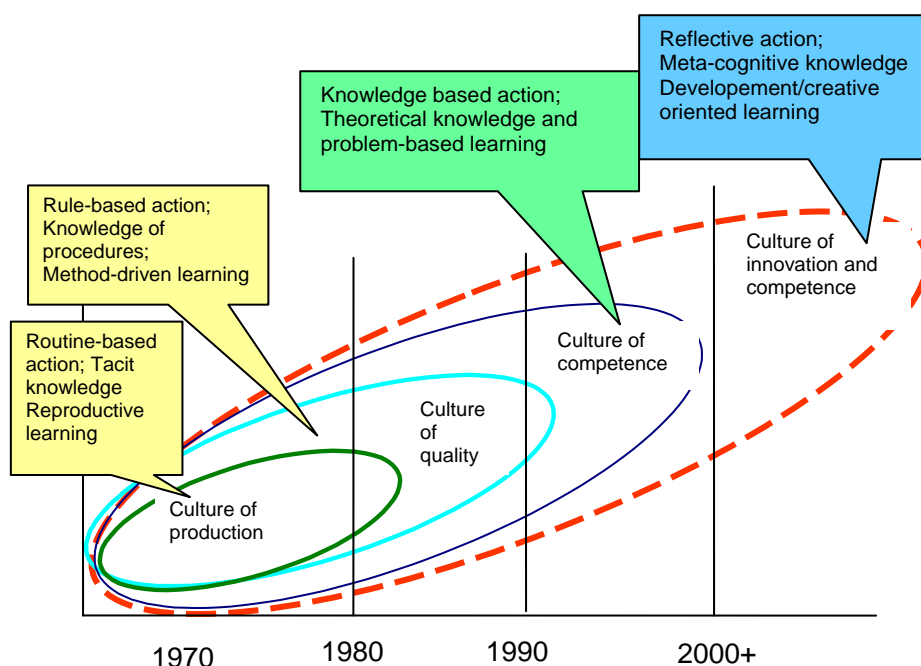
Reflective action;
Meta-cognitive knowledge
Developement/creative
oriented learning

Knowledge based action;
Theoretical knowledge and
problem-based learning

Rule-based action;
Knowledge of
procedures;
Method-driven learning

Routine-based
action; Tacit
knowledge
Reproductive
learning

Culture of
innovation and
competence

Culture of
competence

Culture
of
quality

Culture of
production

1970
1980
1990
2000+